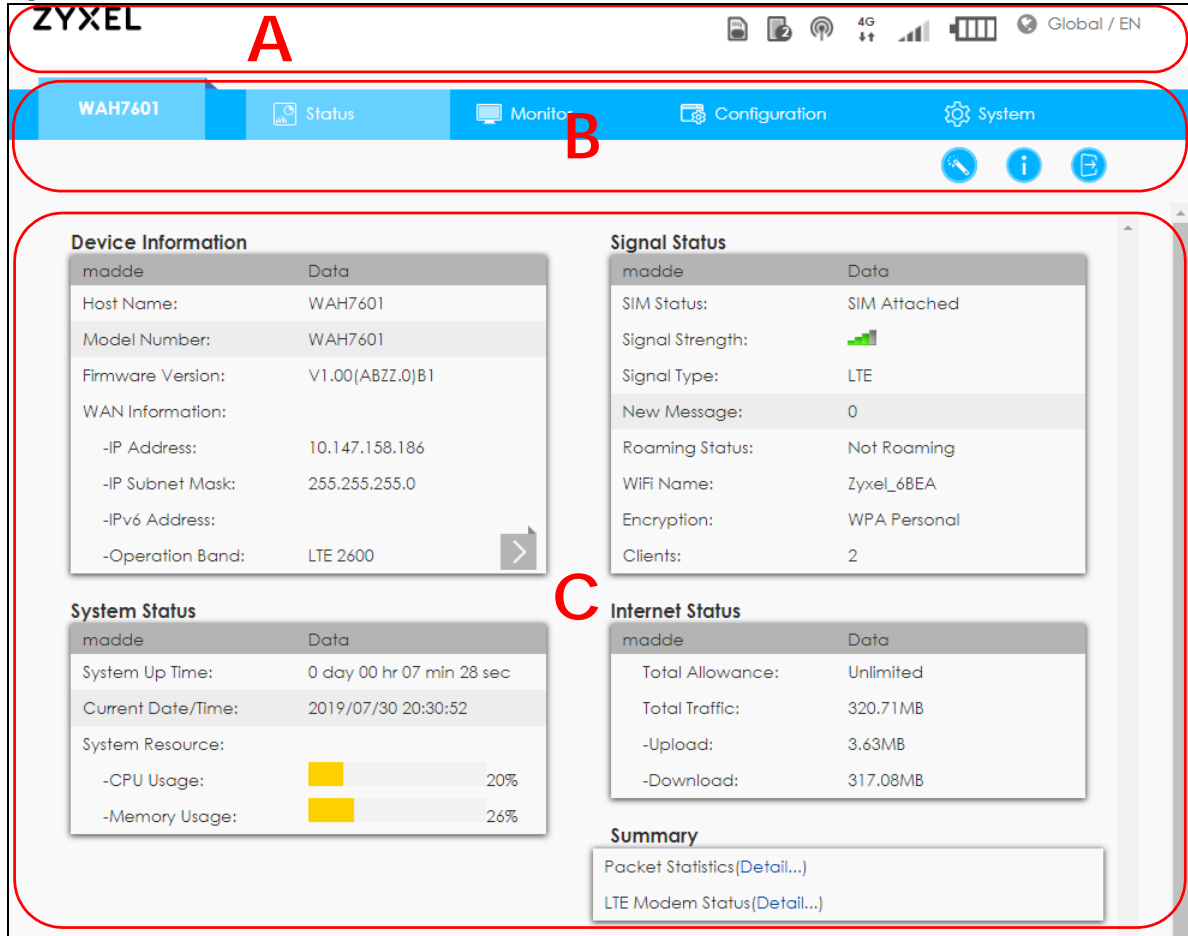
ZYXEL

A

4G

Global / EN

WAH7601

Status

Monitor

Configuration

System

B

Device Information

| madde | Data |
|---|---|
| Host Name: | WAH7601 |
| Model Number: | WAH7601 |
| Firmware Version: | V1.00(ABZZ.0)B1 |
| WAN Information: | |
| -IP Address: | 10.147.158.186 |
| -IP Subnet Mask: | 255.255.255.0 |
| -IPv6 Address: | |
| -Operation Band: | LTE 2600 |

Signal Status

| madde | Data |
|---|---|
| SIM Status: | SIM Attached |
| Signal Strength: | |
| Signal Type: | LTE |
| New Message: | 0 |
| Roaming Status: | Not Roaming |
| WiFi Name: | Zyxel_6BEA |
| Encryption: | WPA Personal |
| Clients: | 2 |

C

System Status

| madde | Data |
|---|---|
| System Up Time: | 0 day 00 hr 07 min 28 sec |
| Current Date/Time: | 2019/07/30 20:30:52 |
| System Resource: | |
| -CPU Usage: | 20% |
| -Memory Usage: | 26% |

Internet Status

| madde | Data |
|---|---|
| Total Allowance: | Unlimited |
| Total Traffic: | 320.71MB |
| -Upload: | 3.63MB |
| -Download: | 317.08MB |

Summary

Packet Statistics(Detail...)

LTE Modem Status(Detail...)